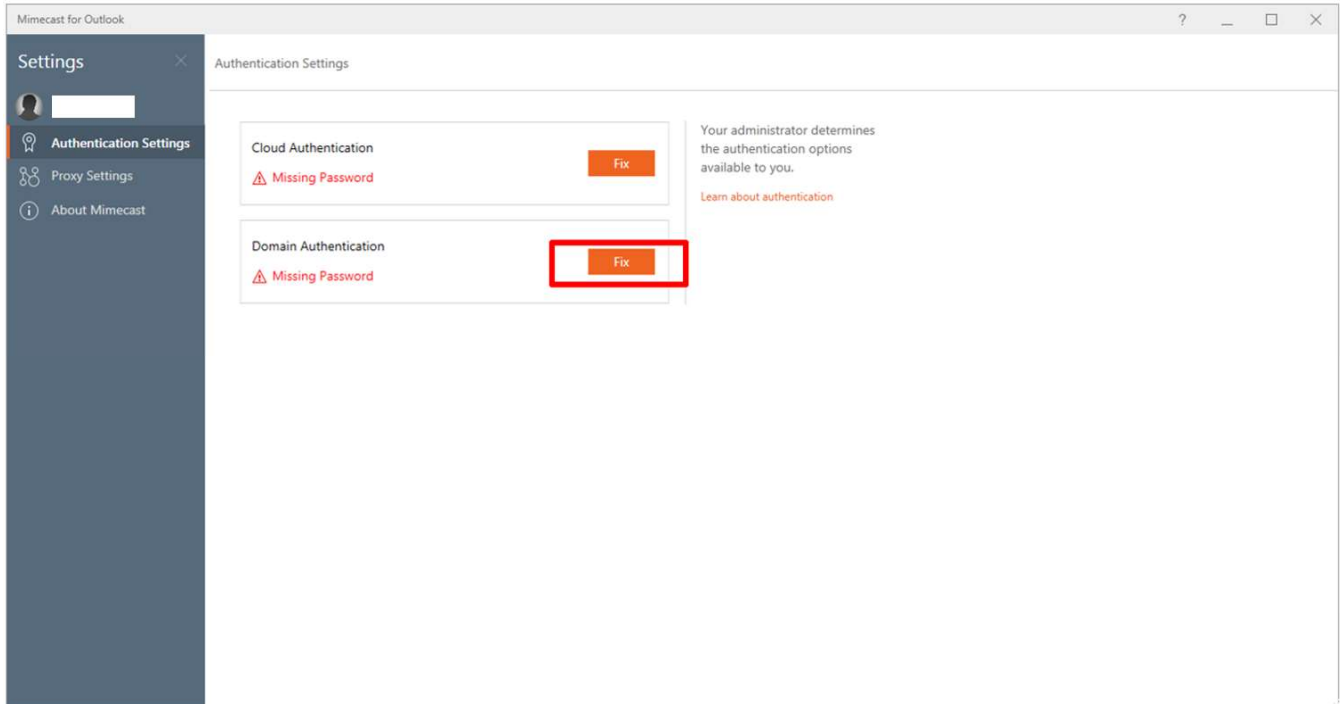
Mimecast for Outlook

?

Settings

Authentication Settings

Proxy Settings

About Mimecast

Authentication Settings

Cloud Authentication

Missing Password

Fix

Domain Authentication

Missing Password

Fix

Your administrator determines the authentication options available to you.

Learn about authentication